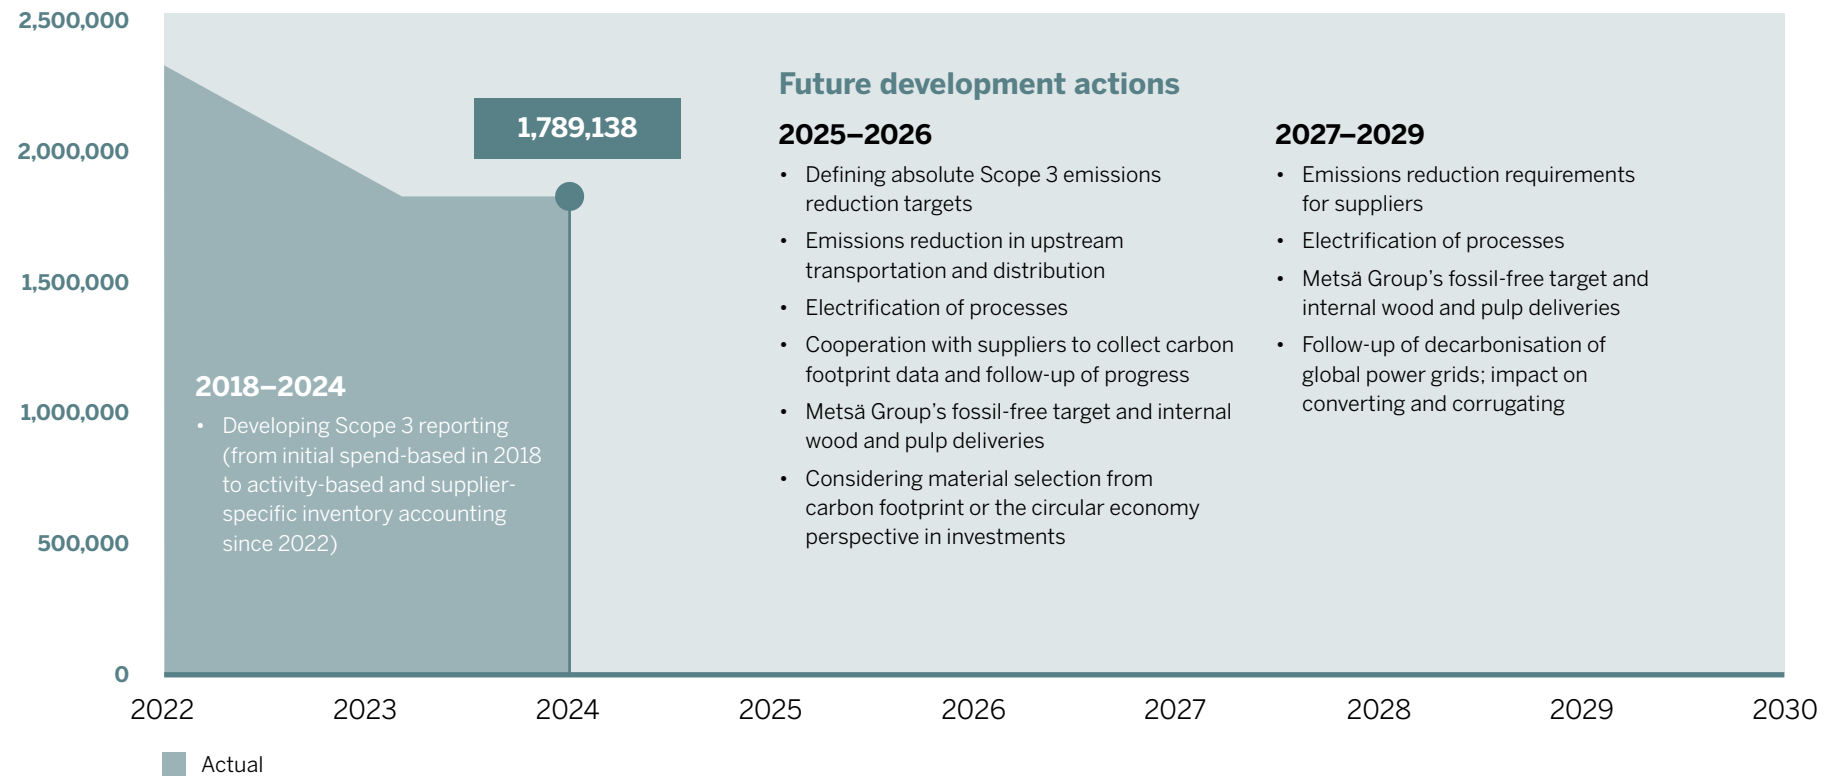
2,500,000
2,000,000
1,500,000
1,000,000
500,000
0

1,789,138

2018–2024
• Developing Scope 3 reporting (from initial spend-based in 2018 to activity-based and supplier-specific inventory accounting since 2022)

Future development actions

2025–2026
• Defining absolute Scope 3 emissions reduction targets
• Emissions reduction in upstream transportation and distribution
• Electrification of processes
• Cooperation with suppliers to collect carbon footprint data and follow-up of progress
• Metsä Group's fossil-free target and internal wood and pulp deliveries
• Considering material selection from carbon footprint or the circular economy perspective in investments

2027–2029
• Emissions reduction requirements for suppliers
• Electrification of processes
• Metsä Group's fossil-free target and internal wood and pulp deliveries
• Follow-up of decarbonisation of global power grids; impact on converting and corrugating

2022 2023 2024 2025 2026 2027 2028 2029 2030

Actual